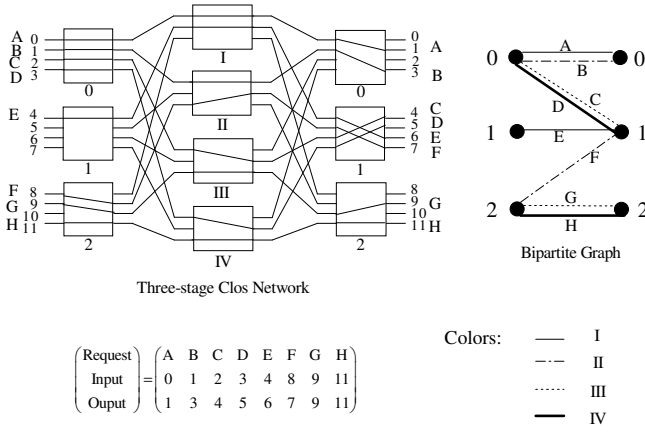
A 0
B 1
C 2
D 3
0

E 4
5
6
7
1

F 8
G 9
H 10
11
2

I
II
III
IV

0 A
1
2
3 B
0

4 C
5 D
6 E
7 F
1

8
9 G
10
11 H
2

Three-stage Clos Network

0 A 0
B
D C
1 E 1
F
G
2 H 2

Bipartite Graph

$\begin{pmatrix} \text{Request} \\ \text{Input} \\ \text{Ouput} \end{pmatrix} = \begin{pmatrix} A & B & C & D & E & F & G & H \\ 0 & 1 & 2 & 3 & 4 & 8 & 9 & 11 \\ 1 & 3 & 4 & 5 & 6 & 7 & 9 & 11 \end{pmatrix}$

Colors:
I
II
III
IV